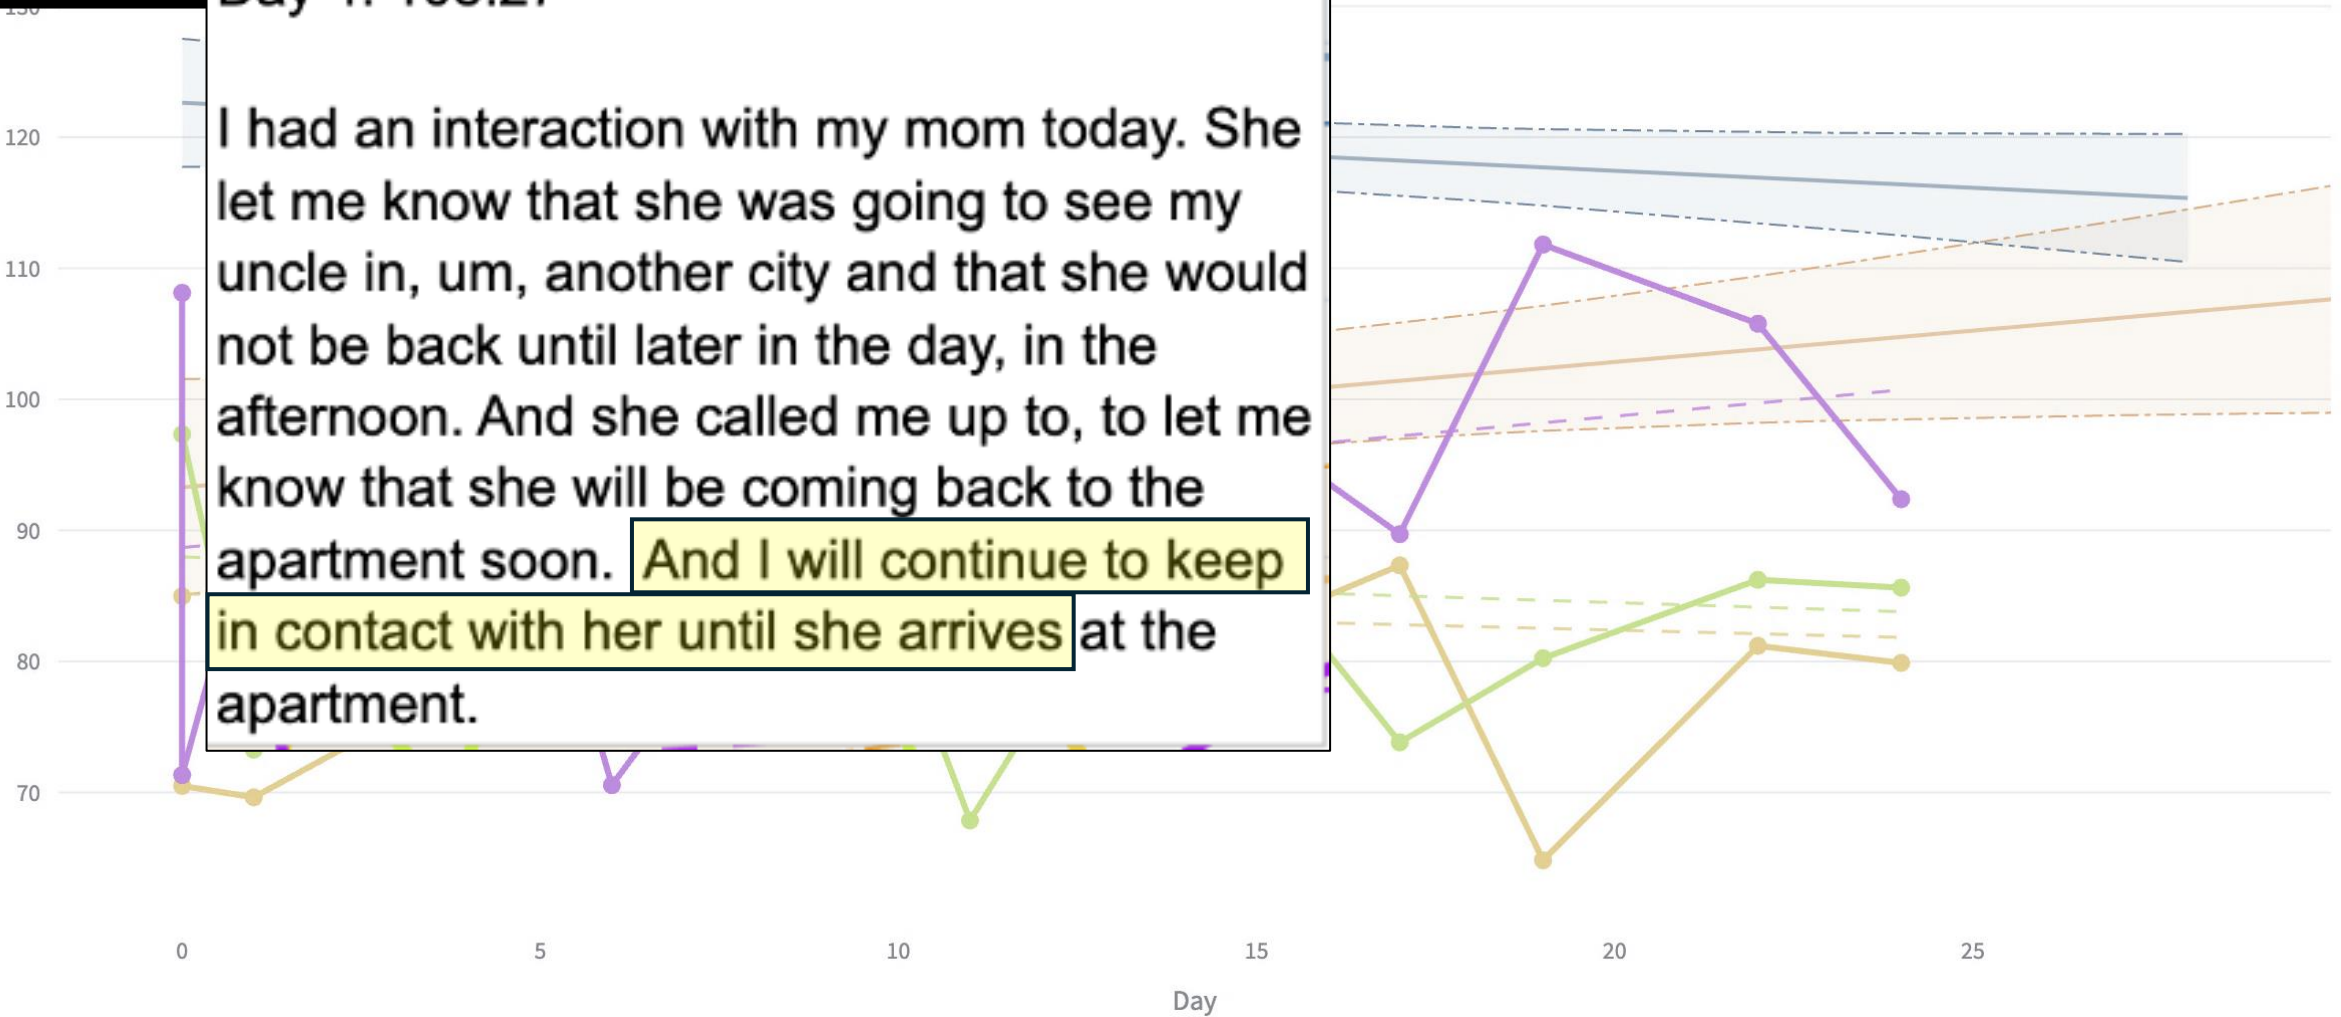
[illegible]

I had an interaction with my mom today. She let me know that she was going to see my uncle in, um, another city and that she would not be back until later in the day, in the afternoon. And she called me up to, to let me know that she will be coming back to the apartment soon. And I will continue to keep in contact with her until she arrives at the apartment.

120
110
100
90
80
70

0
5
10
15
20
25
Day